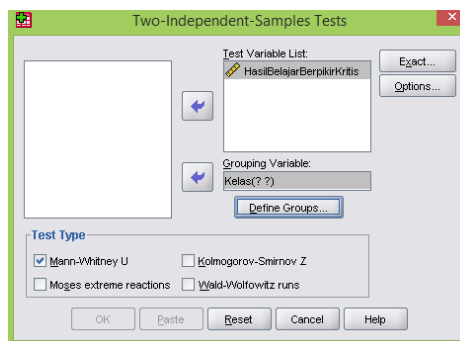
Two-Independent-Samples Tests

Test Variable List:
HasilBelajarBerpikirKritis

Exact...
Options...

Grouping Variable:
Kelas(? ?)

Define Groups...

Test Type
Mann-Whitney U
Kolmogorov-Smirnov Z
Moses extreme reactions
Wald-Wolfowitz runs

OK
Paste
Reset
Cancel
Help